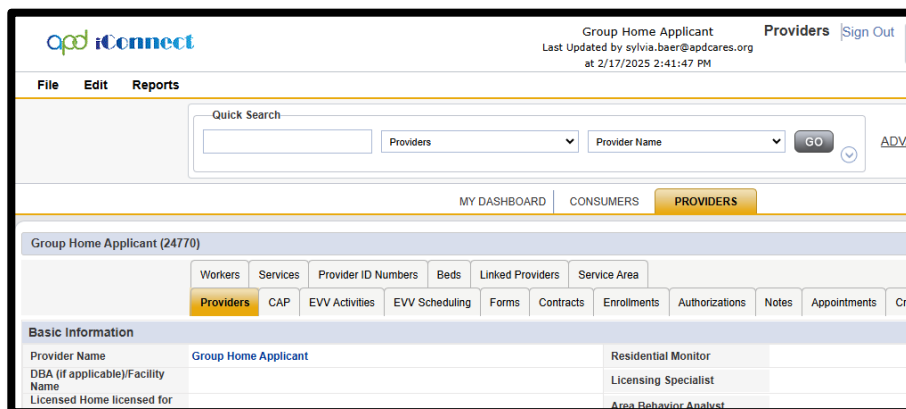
apd iConnect

Group Home Applicant
Last Updated by sylvia.baer@apdcares.org
at 2/17/2025 2:41:47 PM

Providers | Sign Out

File Edit Reports

Quick Search

Providers

Provider Name

GO

ADV

MY DASHBOARD CONSUMERS PROVIDERS

Group Home Applicant (24770)

Workers Services Provider ID Numbers Beds Linked Providers Service Area

Providers CAP EVV Activities EVV Scheduling Forms Contracts Enrollments Authorizations Notes Appointments Cr

Basic Information

| Provider Name | Group Home Applicant | Residential Monitor | |
|---|---|---|---|
| DBA (if applicable)/Facility Name | | Licensing Specialist | |
| Licensed Home licensed for | | Area Behavior Analyst | |